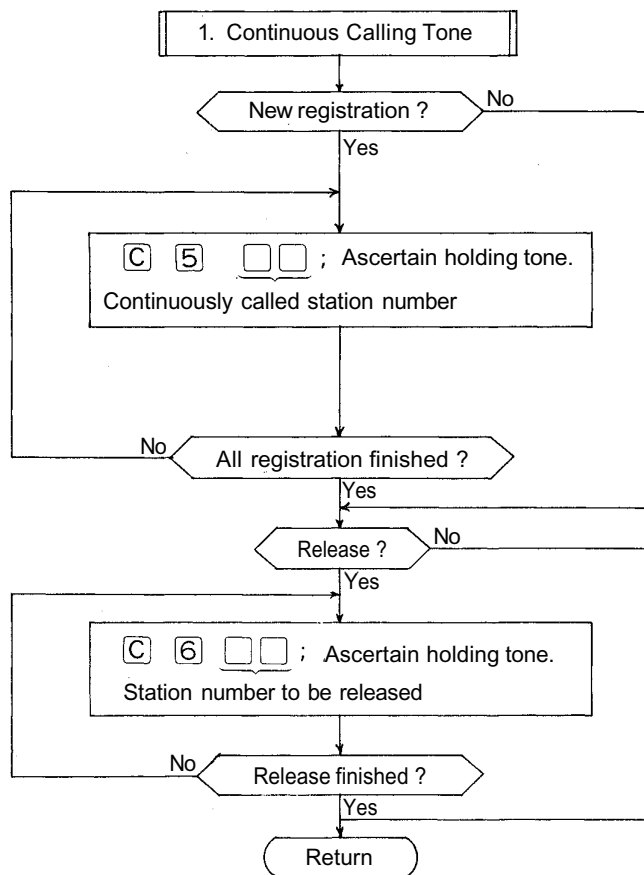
1. Continuous Calling Tone

New registration ?

No

Yes

C 5 ; Ascertain holding tone.

Continuously called station number

No

All registration finished ?

Yes

Release ?

No

Yes

C 6 ; Ascertain holding tone.

Station number to be released

No

Release finished ?

Yes

Return